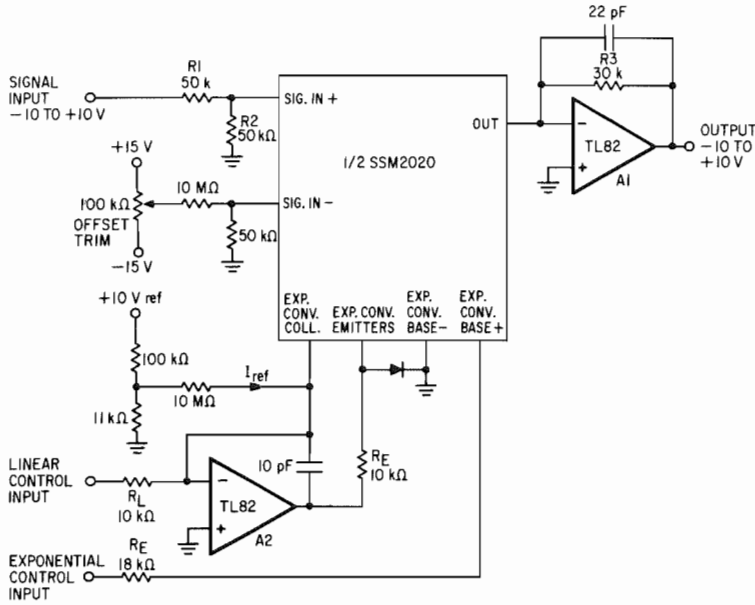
22 pF

R3
30 k

SIGNAL INPUT −10 TO +10 V

R1
50 k

R2
50 kΩ

SIG. IN +

OUT

−
+
TL82
A1

OUTPUT −10 TO +10 V

1/2 SSM2020

+15 V

100 kΩ
OFFSET TRIM

−15 V

10 MΩ

SIG. IN −

50 kΩ

+10 V ref

100 kΩ

$I_{ref}$

10 MΩ

11 kΩ

EXP. CONV. COLL.

EXP. CONV. EMITTERS

EXP. CONV. BASE−

EXP. CONV. BASE+

10 pF

$R_E$
10 kΩ

LINEAR CONTROL INPUT

$R_L$
10 kΩ

−
+
TL82
A2

EXPONENTIAL CONTROL INPUT

$R_E$
18 kΩ